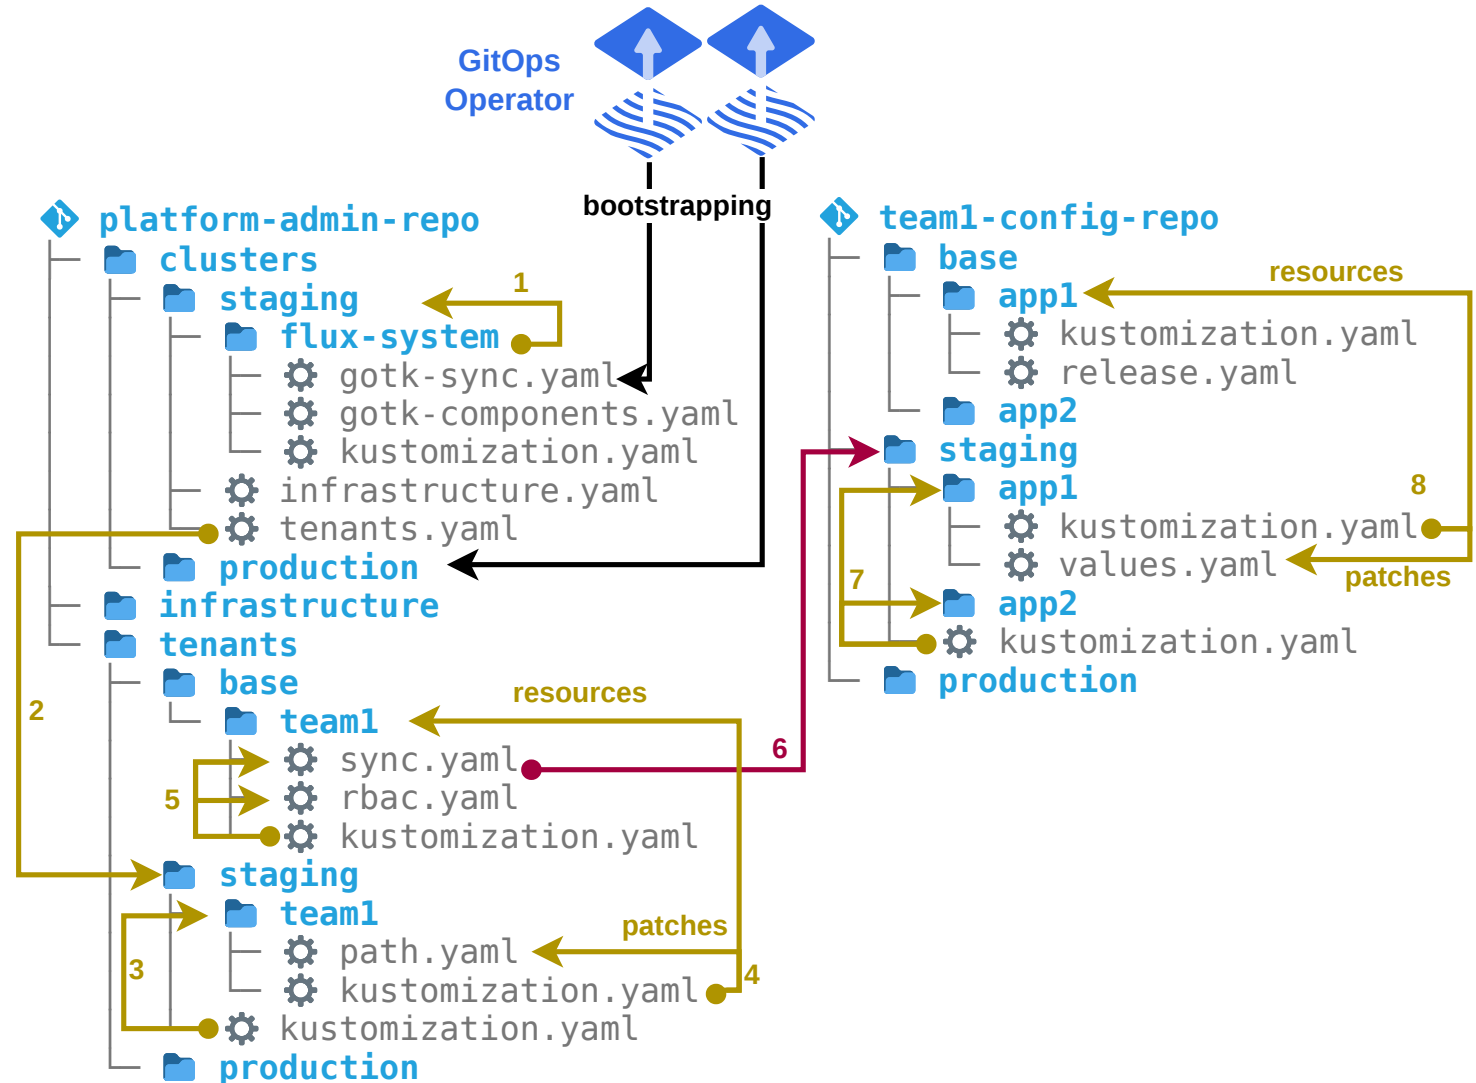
GitOps Operator

bootstrapping

platform-admin-repo
clusters
staging
1
flux-system
gotk-sync.yaml
gotk-components.yaml
kustomization.yaml
infrastructure.yaml
tenants.yaml
production
infrastructure
tenants
2
base
team1
resources
sync.yaml
6
5
rbac.yaml
kustomization.yaml
staging
team1
3
path.yaml
patches
kustomization.yaml
4
kustomization.yaml
production

team1-config-repo
base
resources
app1
kustomization.yaml
release.yaml
app2
staging
app1
8
kustomization.yaml
values.yaml
patches
7
app2
kustomization.yaml
production